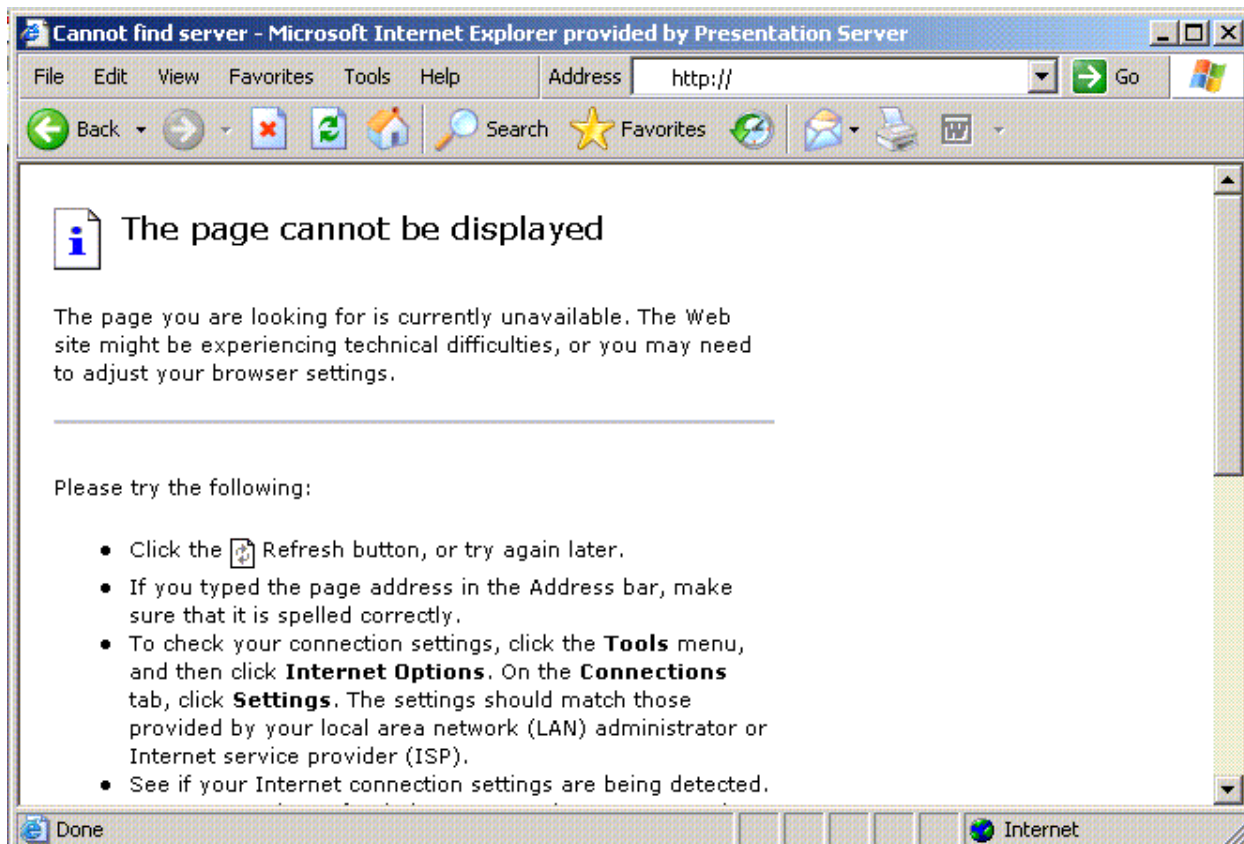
Cannot find server - Microsoft Internet Explorer provided by Presentation Server

File Edit View Favorites Tools Help Address http:// Go

Back Search Favorites

The page cannot be displayed

The page you are looking for is currently unavailable. The Web site might be experiencing technical difficulties, or you may need to adjust your browser settings.

Please try the following:

- Click the Refresh button, or try again later.
- If you typed the page address in the Address bar, make sure that it is spelled correctly.
- To check your connection settings, click the **Tools** menu, and then click **Internet Options**. On the **Connections** tab, click **Settings**. The settings should match those provided by your local area network (LAN) administrator or Internet service provider (ISP).
- See if your Internet connection settings are being detected.

Done Internet